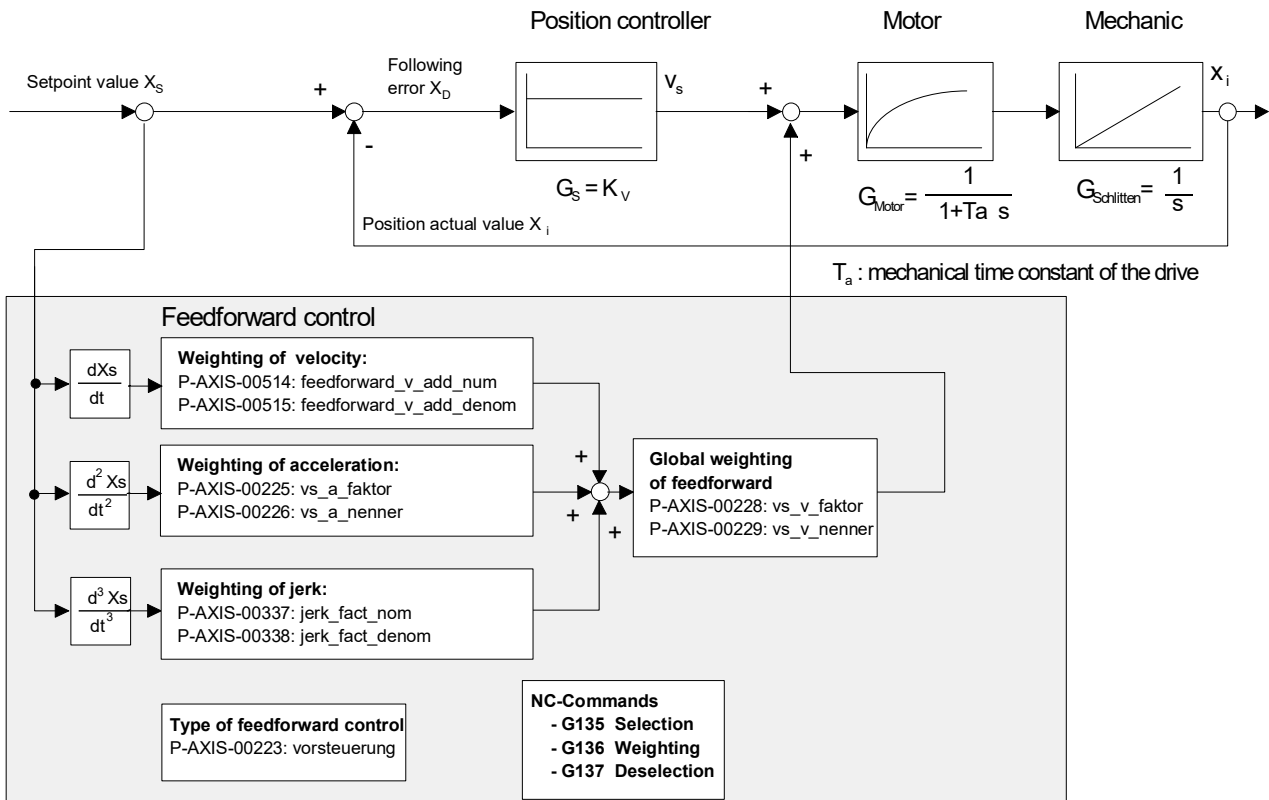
Position controller

Motor

Mechanic

Setpoint value $X_S$

+

Following error $X_D$

-

$v_s$

+

+

$x_i$

$G_S = K_V$

$G_{Motor} = \frac{1}{1+Ta\ s}$

$G_{Schlitten} = \frac{1}{s}$

Position actual value $X_i$

$T_a$ : mechanical time constant of the drive

Feedforward control

$\frac{dXs}{dt}$

**Weighting of velocity:**
P-AXIS-00514: feedforward_v_add_num
P-AXIS-00515: feedforward_v_add_denom

$\frac{d^2 Xs}{dt^2}$

**Weighting of acceleration:**
P-AXIS-00225: vs_a_faktor
P-AXIS-00226: vs_a_nenner

+

+

+

**Global weighting of feedforward**
P-AXIS-00228: vs_v_faktor
P-AXIS-00229: vs_v_nenner

$\frac{d^3 Xs}{dt^3}$

**Weighting of jerk:**
P-AXIS-00337: jerk_fact_nom
P-AXIS-00338: jerk_fact_denom

**Type of feedforward control**
P-AXIS-00223: vorsteuerung

**NC-Commands**
**- G135 Selection**
**- G136 Weighting**
**- G137 Deselection**